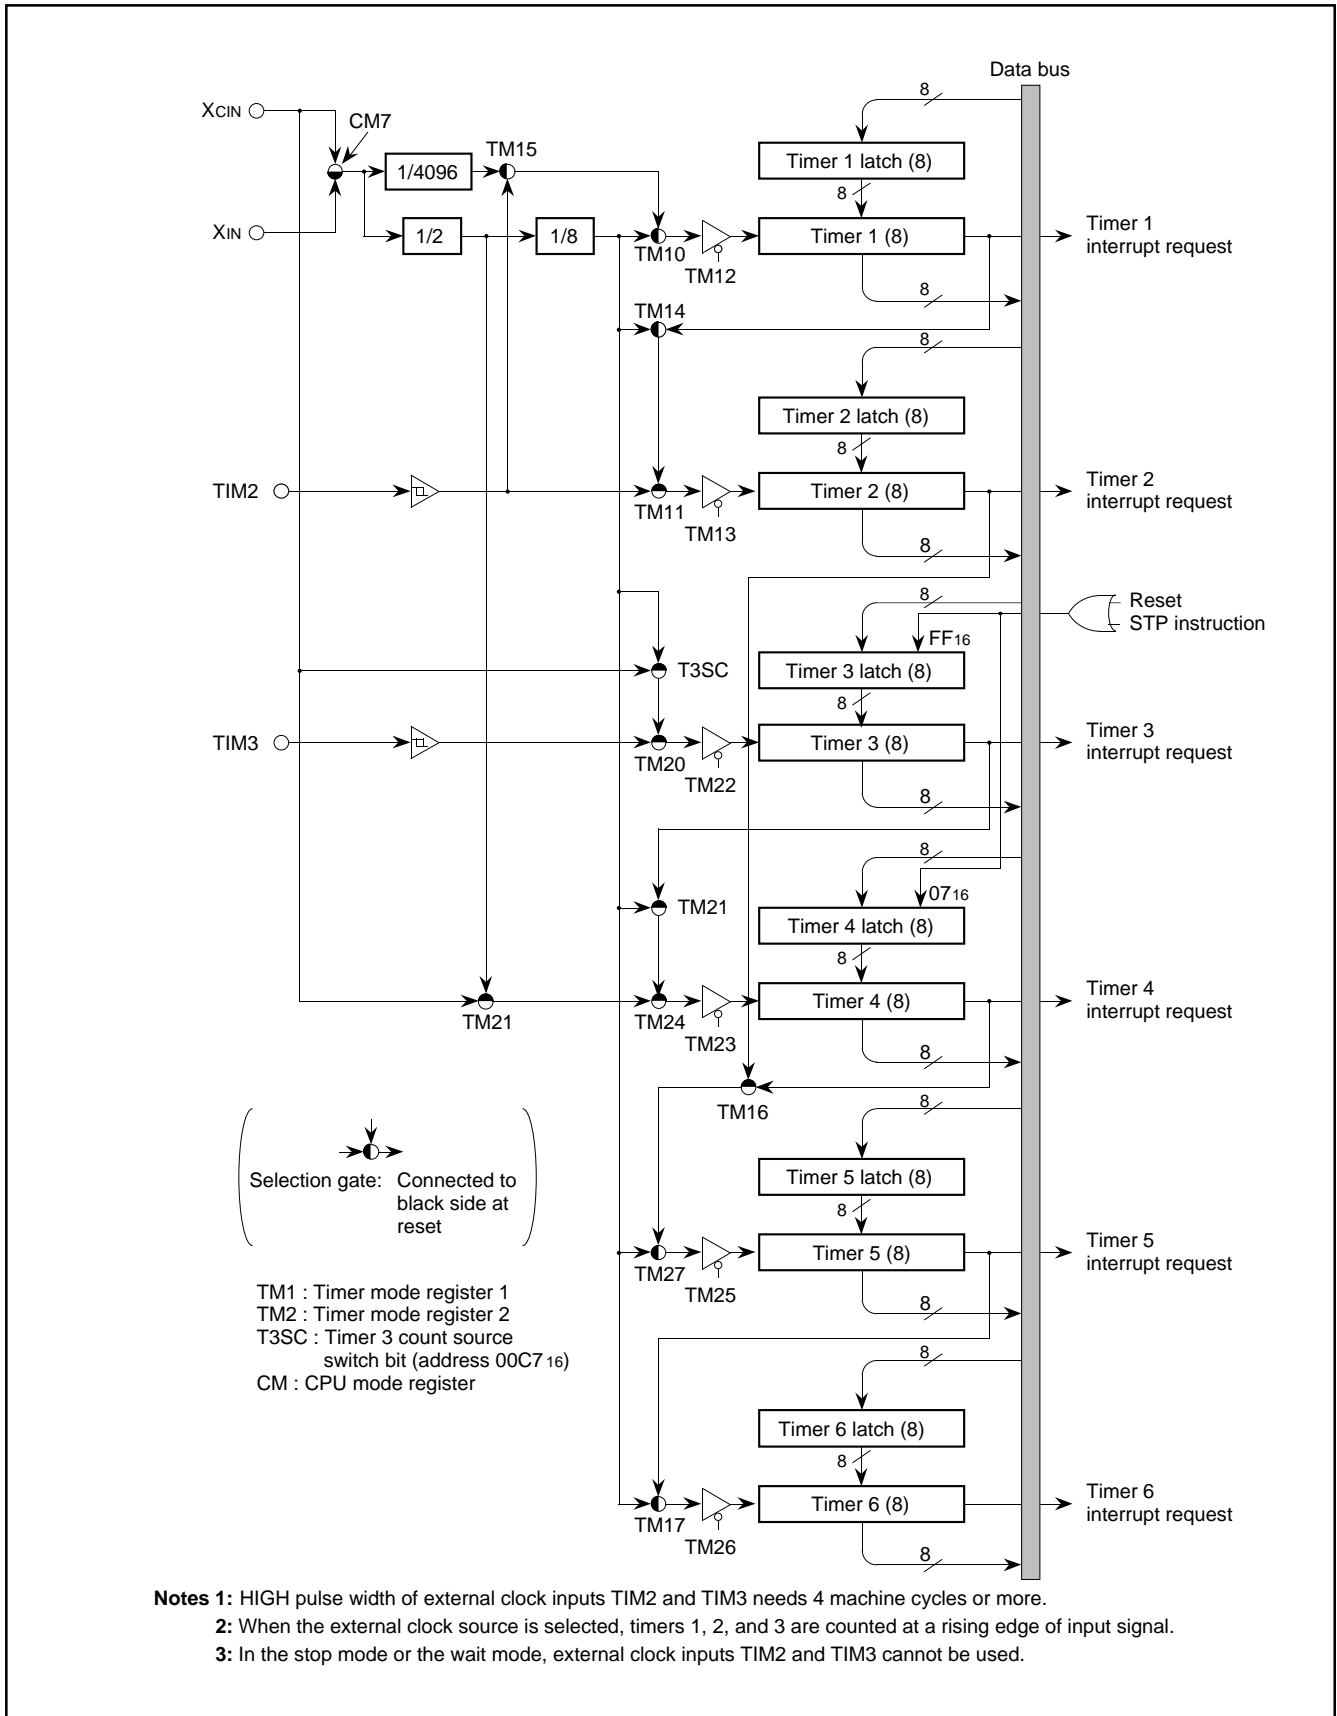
Data bus

XCIN

CM7

1/4096

TM15

Timer 1 latch (8)

8

8

XIN

1/2

1/8

TM10

TM12

Timer 1 (8)

Timer 1 interrupt request

8

TM14

8

Timer 2 latch (8)

8

TIM2

TM11

TM13

Timer 2 (8)

Timer 2 interrupt request

8

8

Reset

STP instruction

$FF_{16}$

T3SC

Timer 3 latch (8)

8

TIM3

TM20

TM22

Timer 3 (8)

Timer 3 interrupt request

8

8

$07_{16}$

TM21

Timer 4 latch (8)

8

TM21

TM24

TM23

Timer 4 (8)

Timer 4 interrupt request

8

TM16

8

Selection gate: Connected to black side at reset

Timer 5 latch (8)

8

TM27

TM25

Timer 5 (8)

Timer 5 interrupt request

8

TM1 : Timer mode register 1
TM2 : Timer mode register 2
T3SC : Timer 3 count source switch bit (address $00C7_{16}$)
CM : CPU mode register

8

Timer 6 latch (8)

8

TM17

TM26

Timer 6 (8)

Timer 6 interrupt request

8

Notes 1: HIGH pulse width of external clock inputs TIM2 and TIM3 needs 4 machine cycles or more.
2: When the external clock source is selected, timers 1, 2, and 3 are counted at a rising edge of input signal.
3: In the stop mode or the wait mode, external clock inputs TIM2 and TIM3 cannot be used.